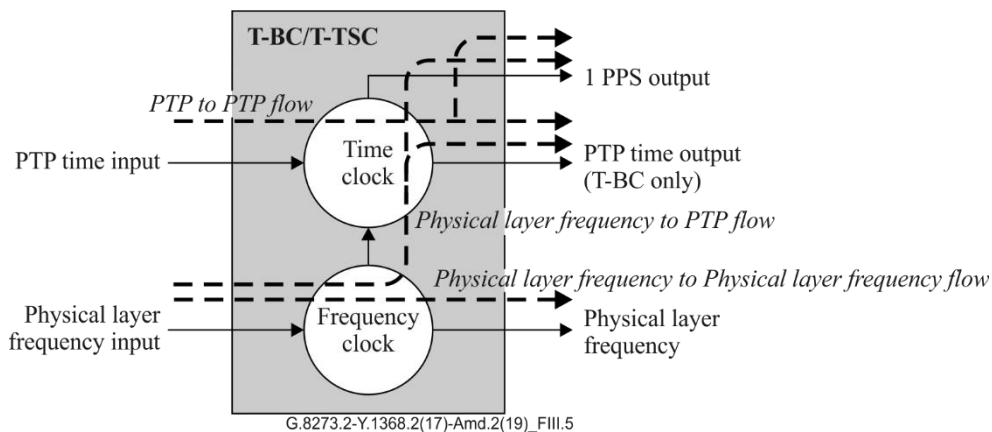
T-BC/T-TSC

1 PPS output

PTP to PTP flow

PTP time input

Time clock

PTP time output (T-BC only)

Physical layer frequency to PTP flow

Physical layer frequency to Physical layer frequency flow

Physical layer frequency input

Frequency clock

Physical layer frequency

G.8273.2-Y.1368.2(17)-Amd.2(19)_FIII.5